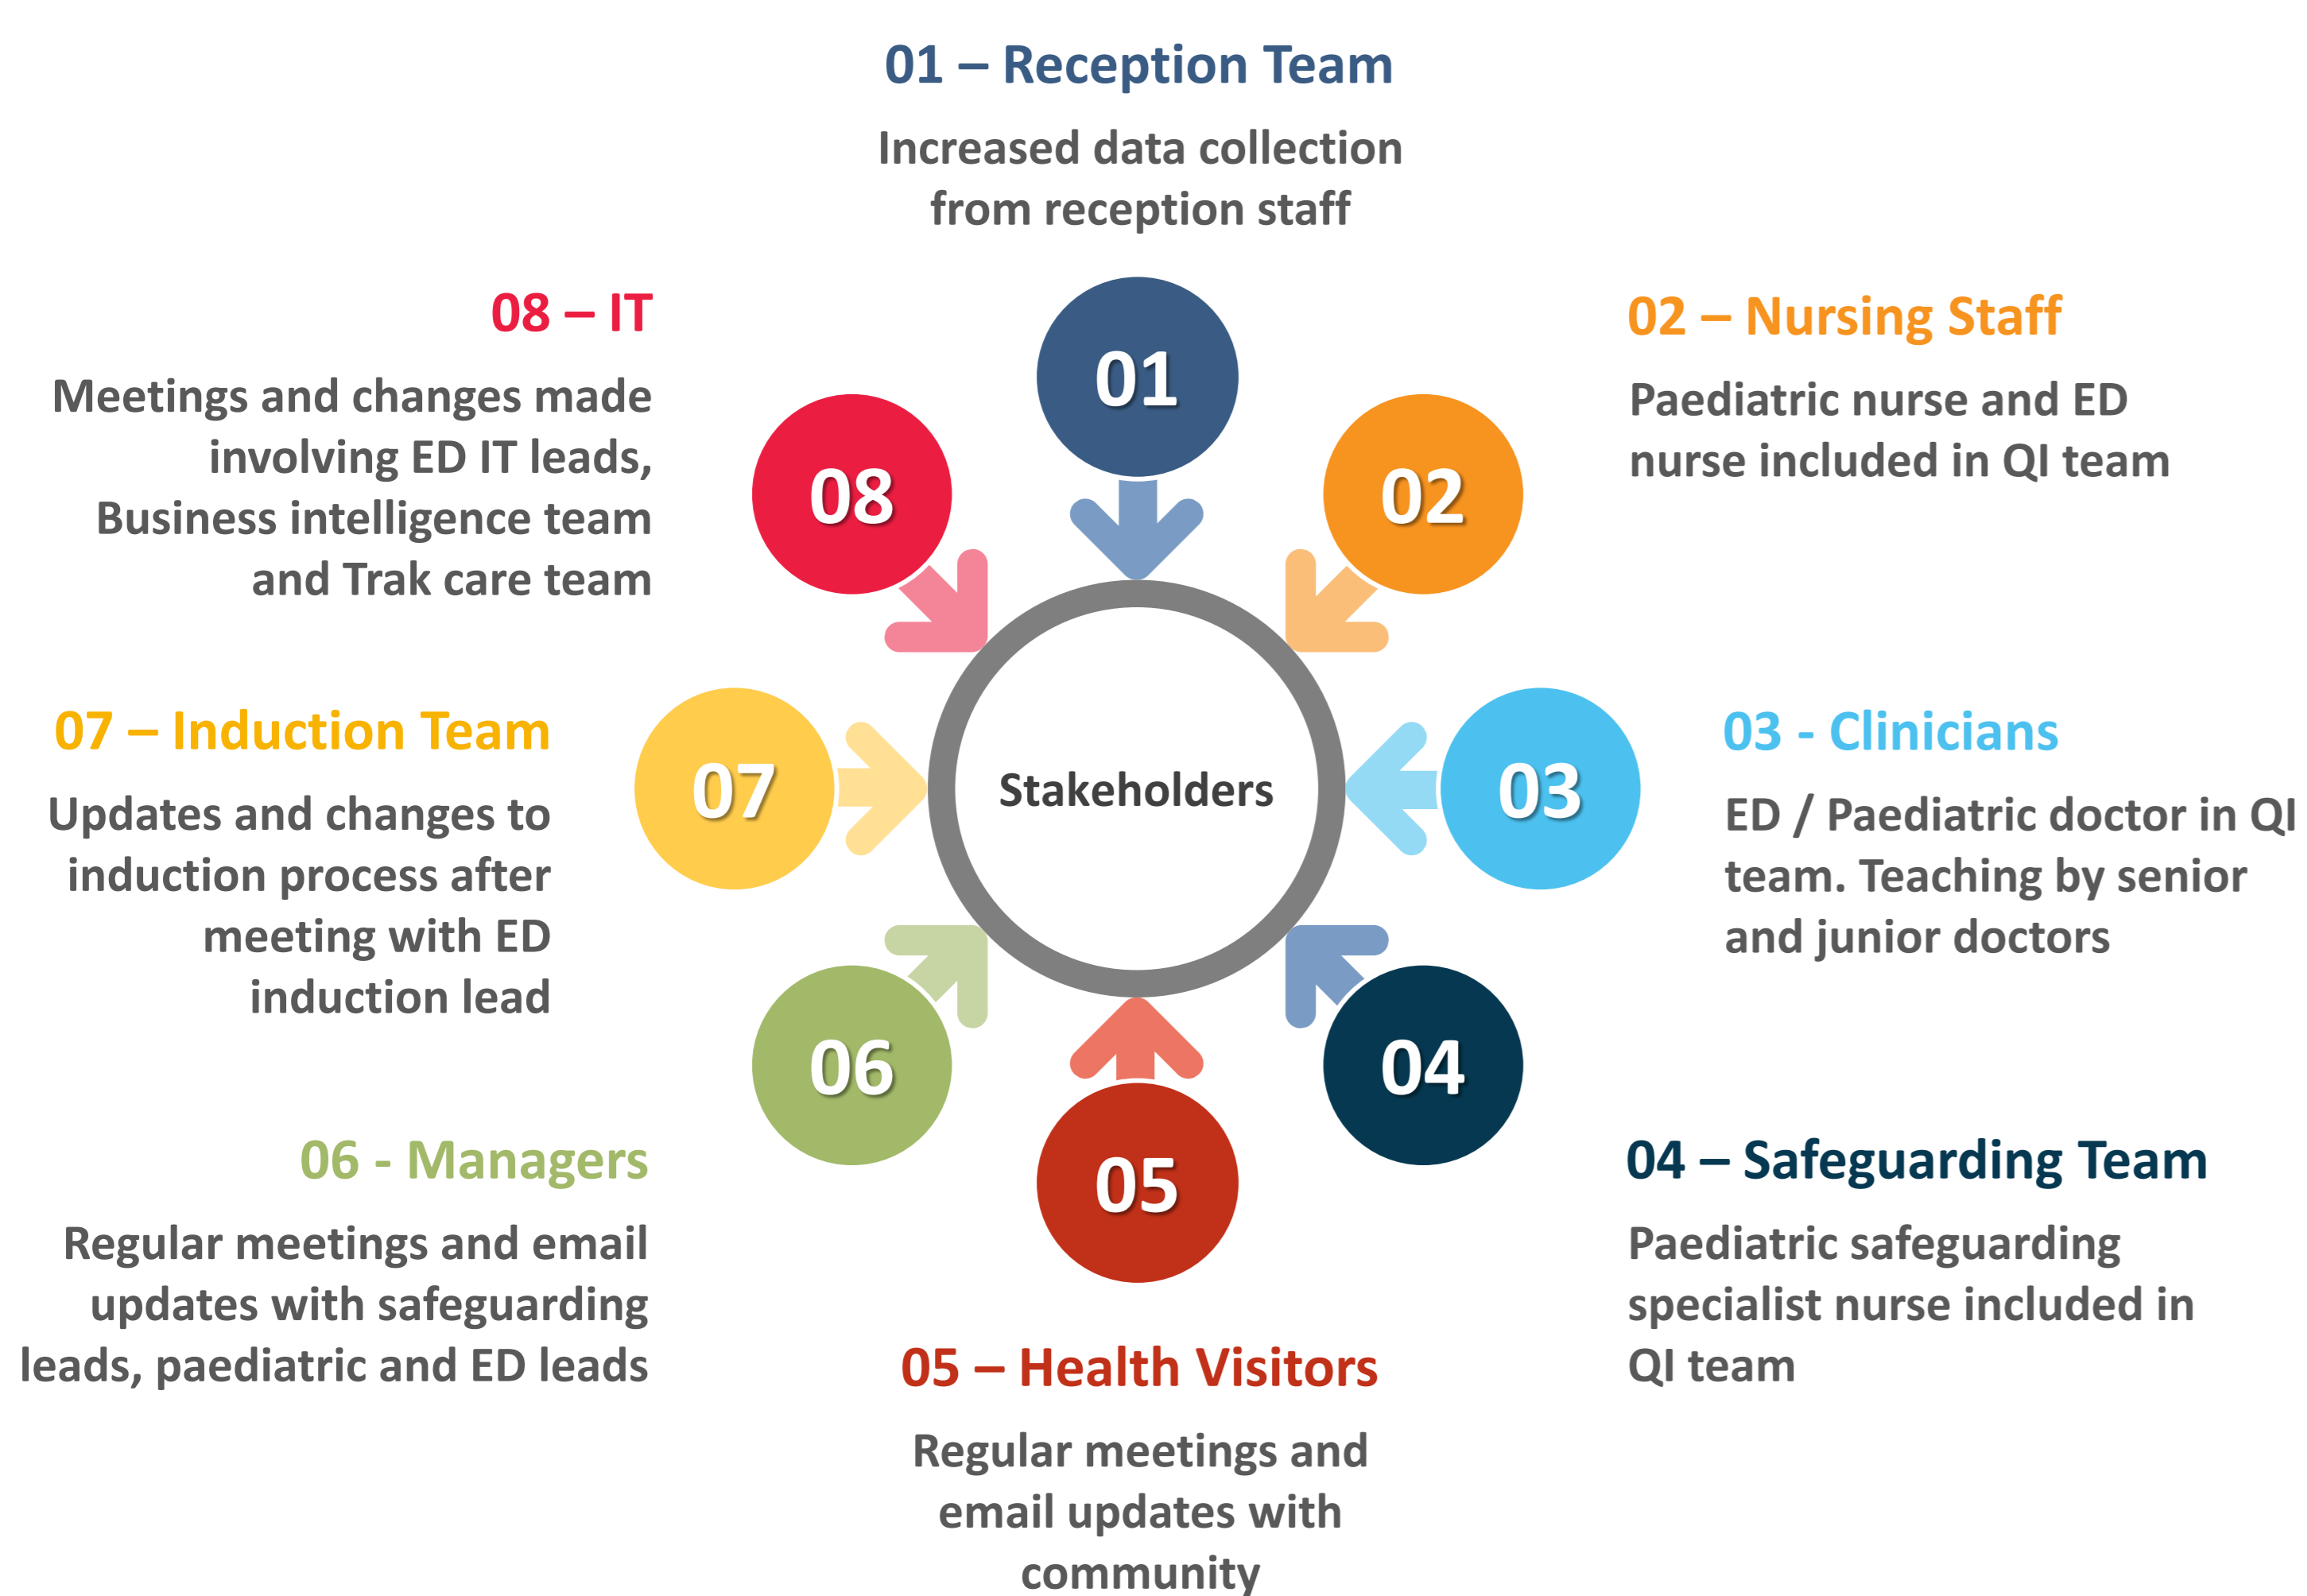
01 – Reception Team

Increased data collection from reception staff

08 – IT

Meetings and changes made involving ED IT leads, Business intelligence team and Trak care team

02 – Nursing Staff

Paediatric nurse and ED nurse included in QI team

01

08

02

07 – Induction Team

Updates and changes to induction process after meeting with ED induction lead

07

Stakeholders

03

03 - Clinicians

ED / Paediatric doctor in QI team. Teaching by senior and junior doctors

06

04

05

06 - Managers

Regular meetings and email updates with safeguarding leads, paediatric and ED leads

04 – Safeguarding Team

Paediatric safeguarding specialist nurse included in QI team

05 – Health Visitors

Regular meetings and email updates with community